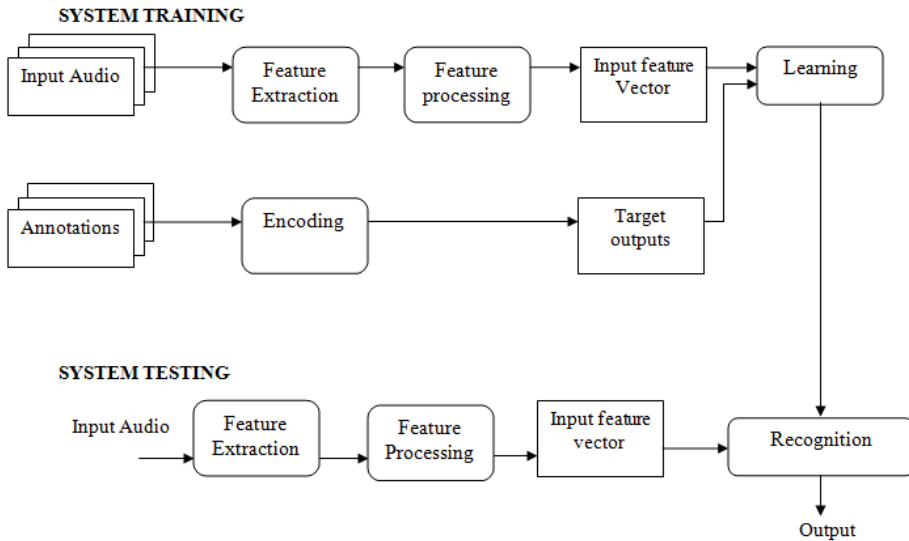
SYSTEM TRAINING

Input Audio

Feature Extraction

Feature processing

Input feature Vector

Learning

Annotations

Encoding

Target outputs

SYSTEM TESTING

Input Audio

Feature Extraction

Feature Processing

Input feature vector

Recognition

Output